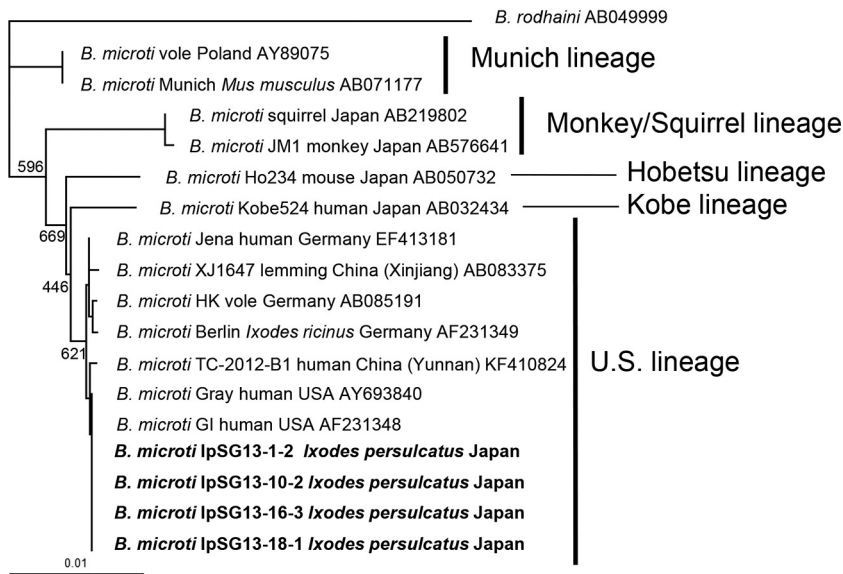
B. rodhaini AB049999

B. microti vole Poland AY89075

B. microti Munich Mus musculus AB071177

Munich lineage

B. microti squirrel Japan AB219802

B. microti JM1 monkey Japan AB576641

Monkey/Squirrel lineage

596

B. microti Ho234 mouse Japan AB050732

Hobetsu lineage

B. microti Kobe524 human Japan AB032434

Kobe lineage

669

B. microti Jena human Germany EF413181

B. microti XJ1647 lemming China (Xinjiang) AB083375

446

B. microti HK vole Germany AB085191

B. microti Berlin Ixodes ricinus Germany AF231349

621

B. microti TC-2012-B1 human China (Yunnan) KF410824

U.S. lineage

B. microti Gray human USA AY693840

B. microti GI human USA AF231348

B. microti IpSG13-1-2 Ixodes persulcatus Japan

B. microti IpSG13-10-2 Ixodes persulcatus Japan

B. microti IpSG13-16-3 Ixodes persulcatus Japan

B. microti IpSG13-18-1 Ixodes persulcatus Japan

0.01